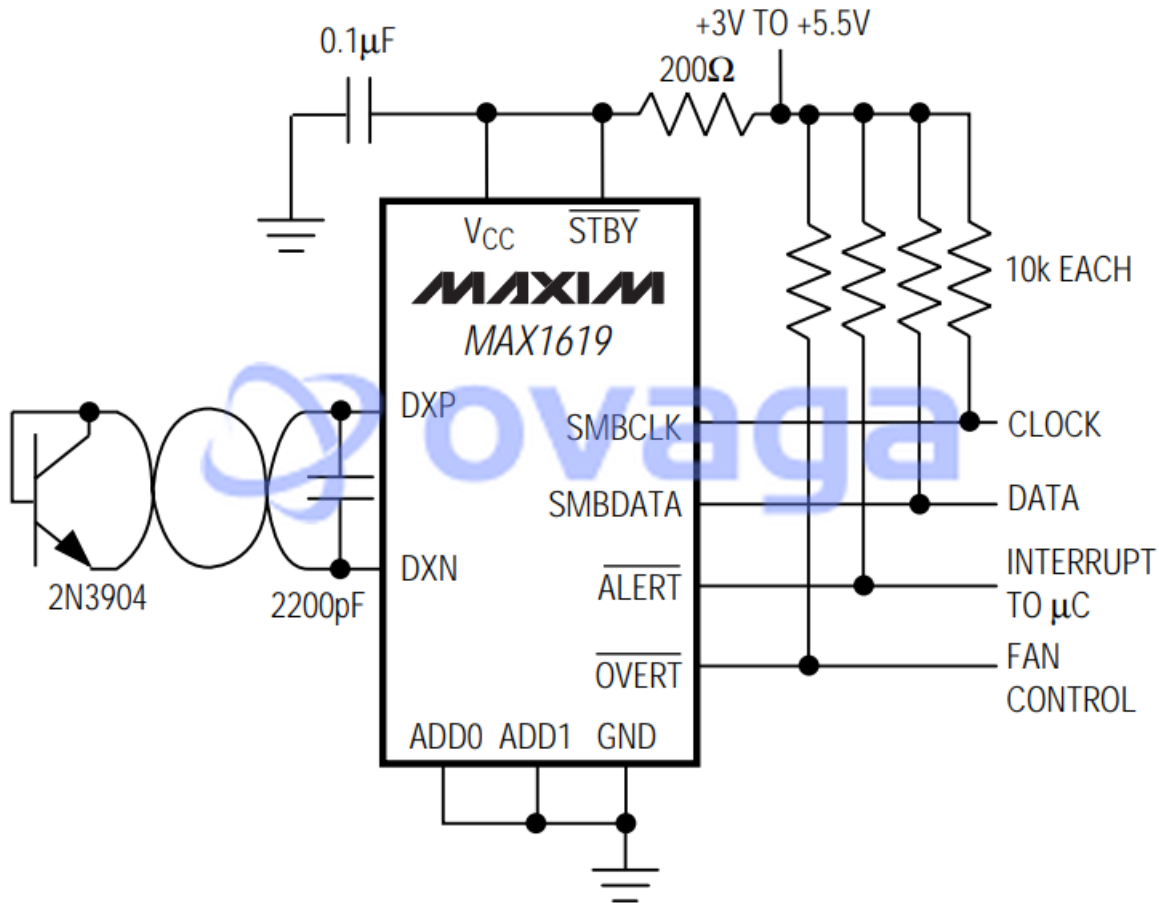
0.1μF

+3V TO +5.5V

200Ω

$V_{CC}$

$\overline{STBY}$

10k EACH

MAXIM

MAX1619

ovaga

DXP

SMBCLK

CLOCK

SMBDATA

DATA

DXN

$\overline{ALERT}$

INTERRUPT TO μC

2N3904

2200pF

$\overline{OVERT}$

FAN CONTROL

ADD0 ADD1 GND